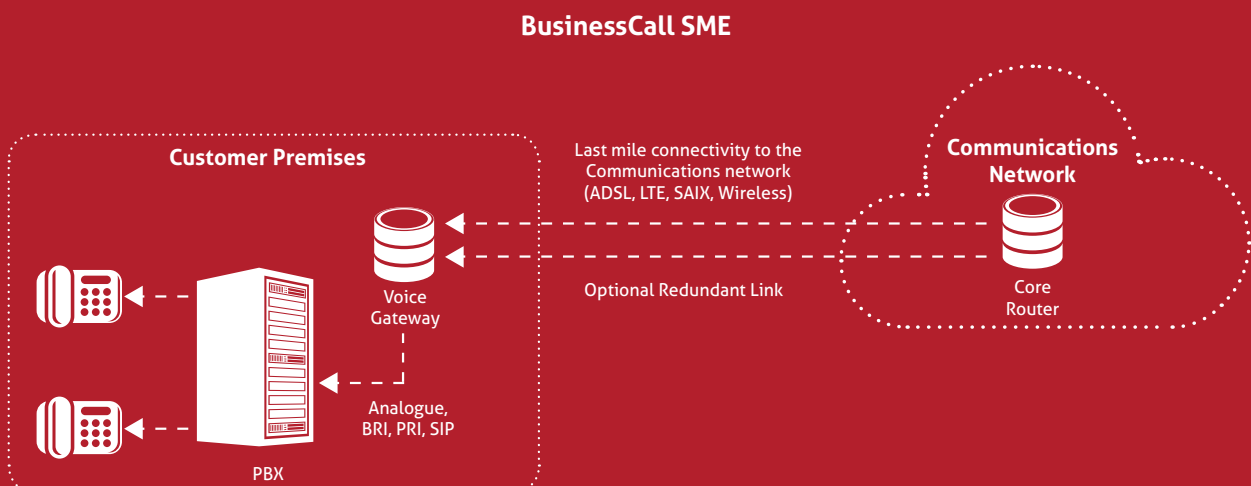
BusinessCall SME

Customer Premises

Last mile connectivity to the Communications network (ADSL, LTE, SAIX, Wireless)

Communications Network

Voice Gateway

Optional Redundant Link

Core Router

Analogue, BRI, PRI, SIP

PBX